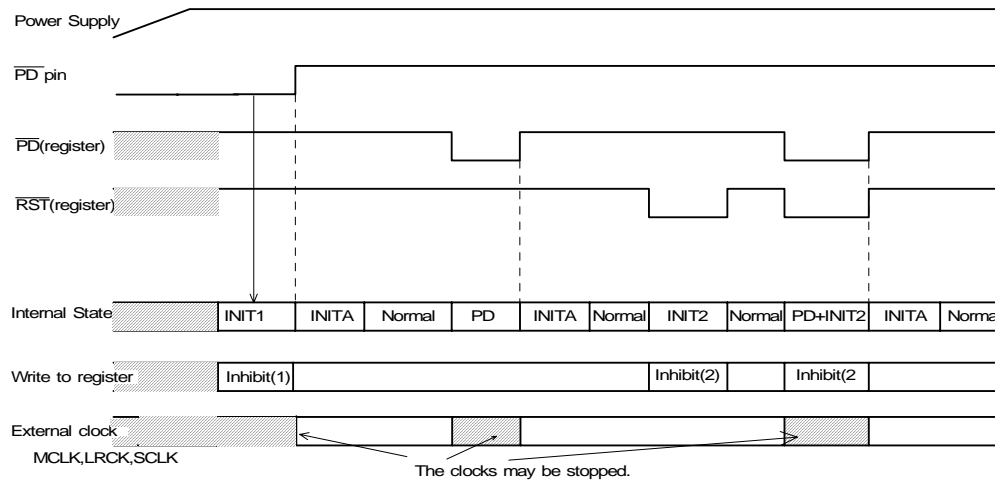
Power Supply

$\overline{\text{PD}}$ pin

$\overline{\text{PD}}$(register)

$\overline{\text{RST}}$(register)

Internal State

| INIT1 | INITA | Normal | PD | INITA | Normal | INIT2 | Normal | PD+INIT2 | INITA | Norma |
|---|---|---|---|---|---|---|---|---|---|---|

Write to register

Inhibit(1)

Inhibit(2)

Inhibit(2

External clock

MCLK,LRCK,SCLK

The clocks may be stopped.